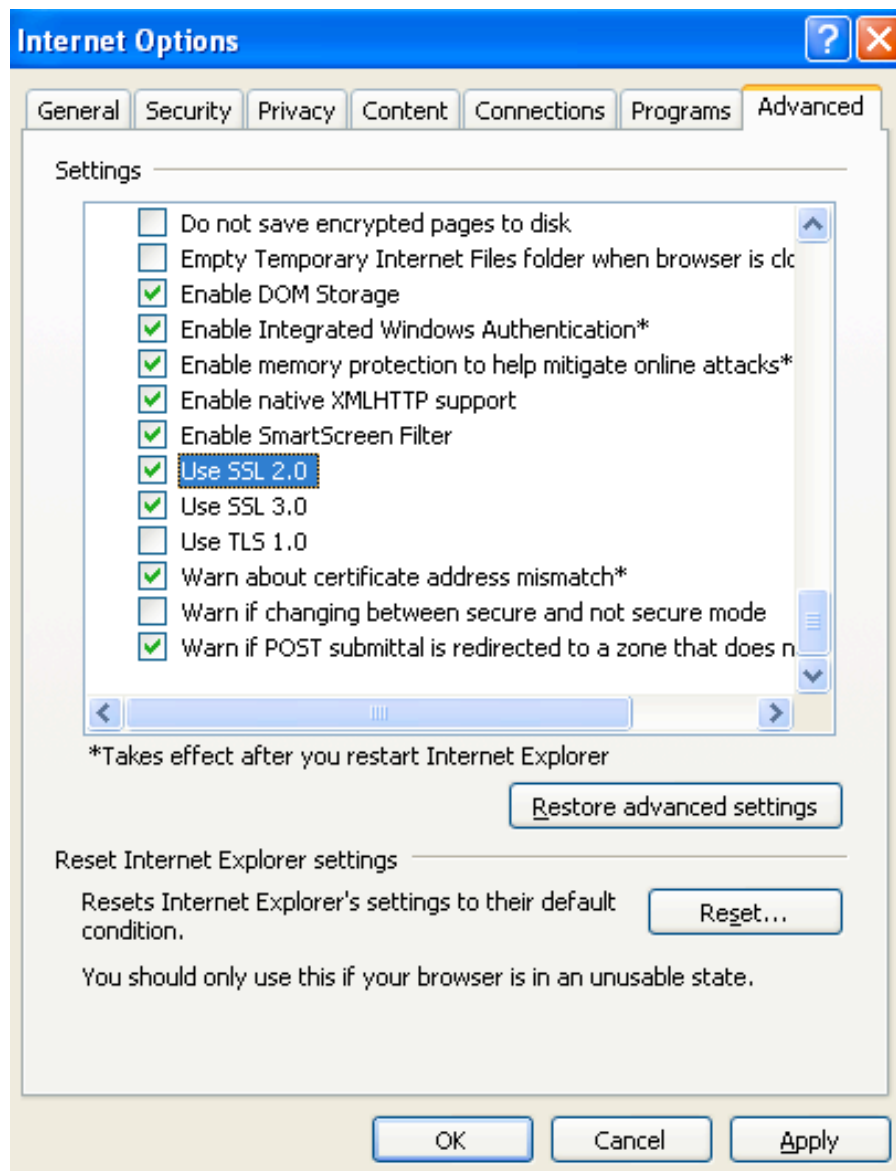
Internet Options

General | Security | Privacy | Content | Connections | Programs | Advanced

Settings

Do not save encrypted pages to disk
Empty Temporary Internet Files folder when browser is clo
Enable DOM Storage
Enable Integrated Windows Authentication*
Enable memory protection to help mitigate online attacks*
Enable native XMLHTTP support
Enable SmartScreen Filter
Use SSL 2.0
Use SSL 3.0
Use TLS 1.0
Warn about certificate address mismatch*
Warn if changing between secure and not secure mode
Warn if POST submittal is redirected to a zone that does n

*Takes effect after you restart Internet Explorer

Restore advanced settings

Reset Internet Explorer settings

Resets Internet Explorer's settings to their default condition.

Reset...

You should only use this if your browser is in an unusable state.

OK | Cancel | Apply